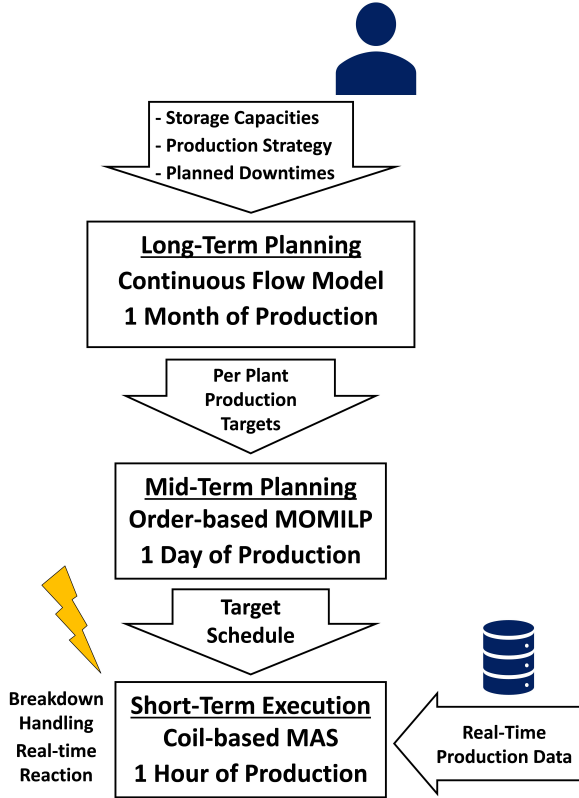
- Storage Capacities
- Production Strategy
- Planned Downtimes

Long-Term Planning
Continuous Flow Model
1 Month of Production

Per Plant
Production
Targets

Mid-Term Planning
Order-based MOMILP
1 Day of Production

Target
Schedule

Breakdown
Handling
Real-time
Reaction

Short-Term Execution
Coil-based MAS
1 Hour of Production

Real-Time
Production Data